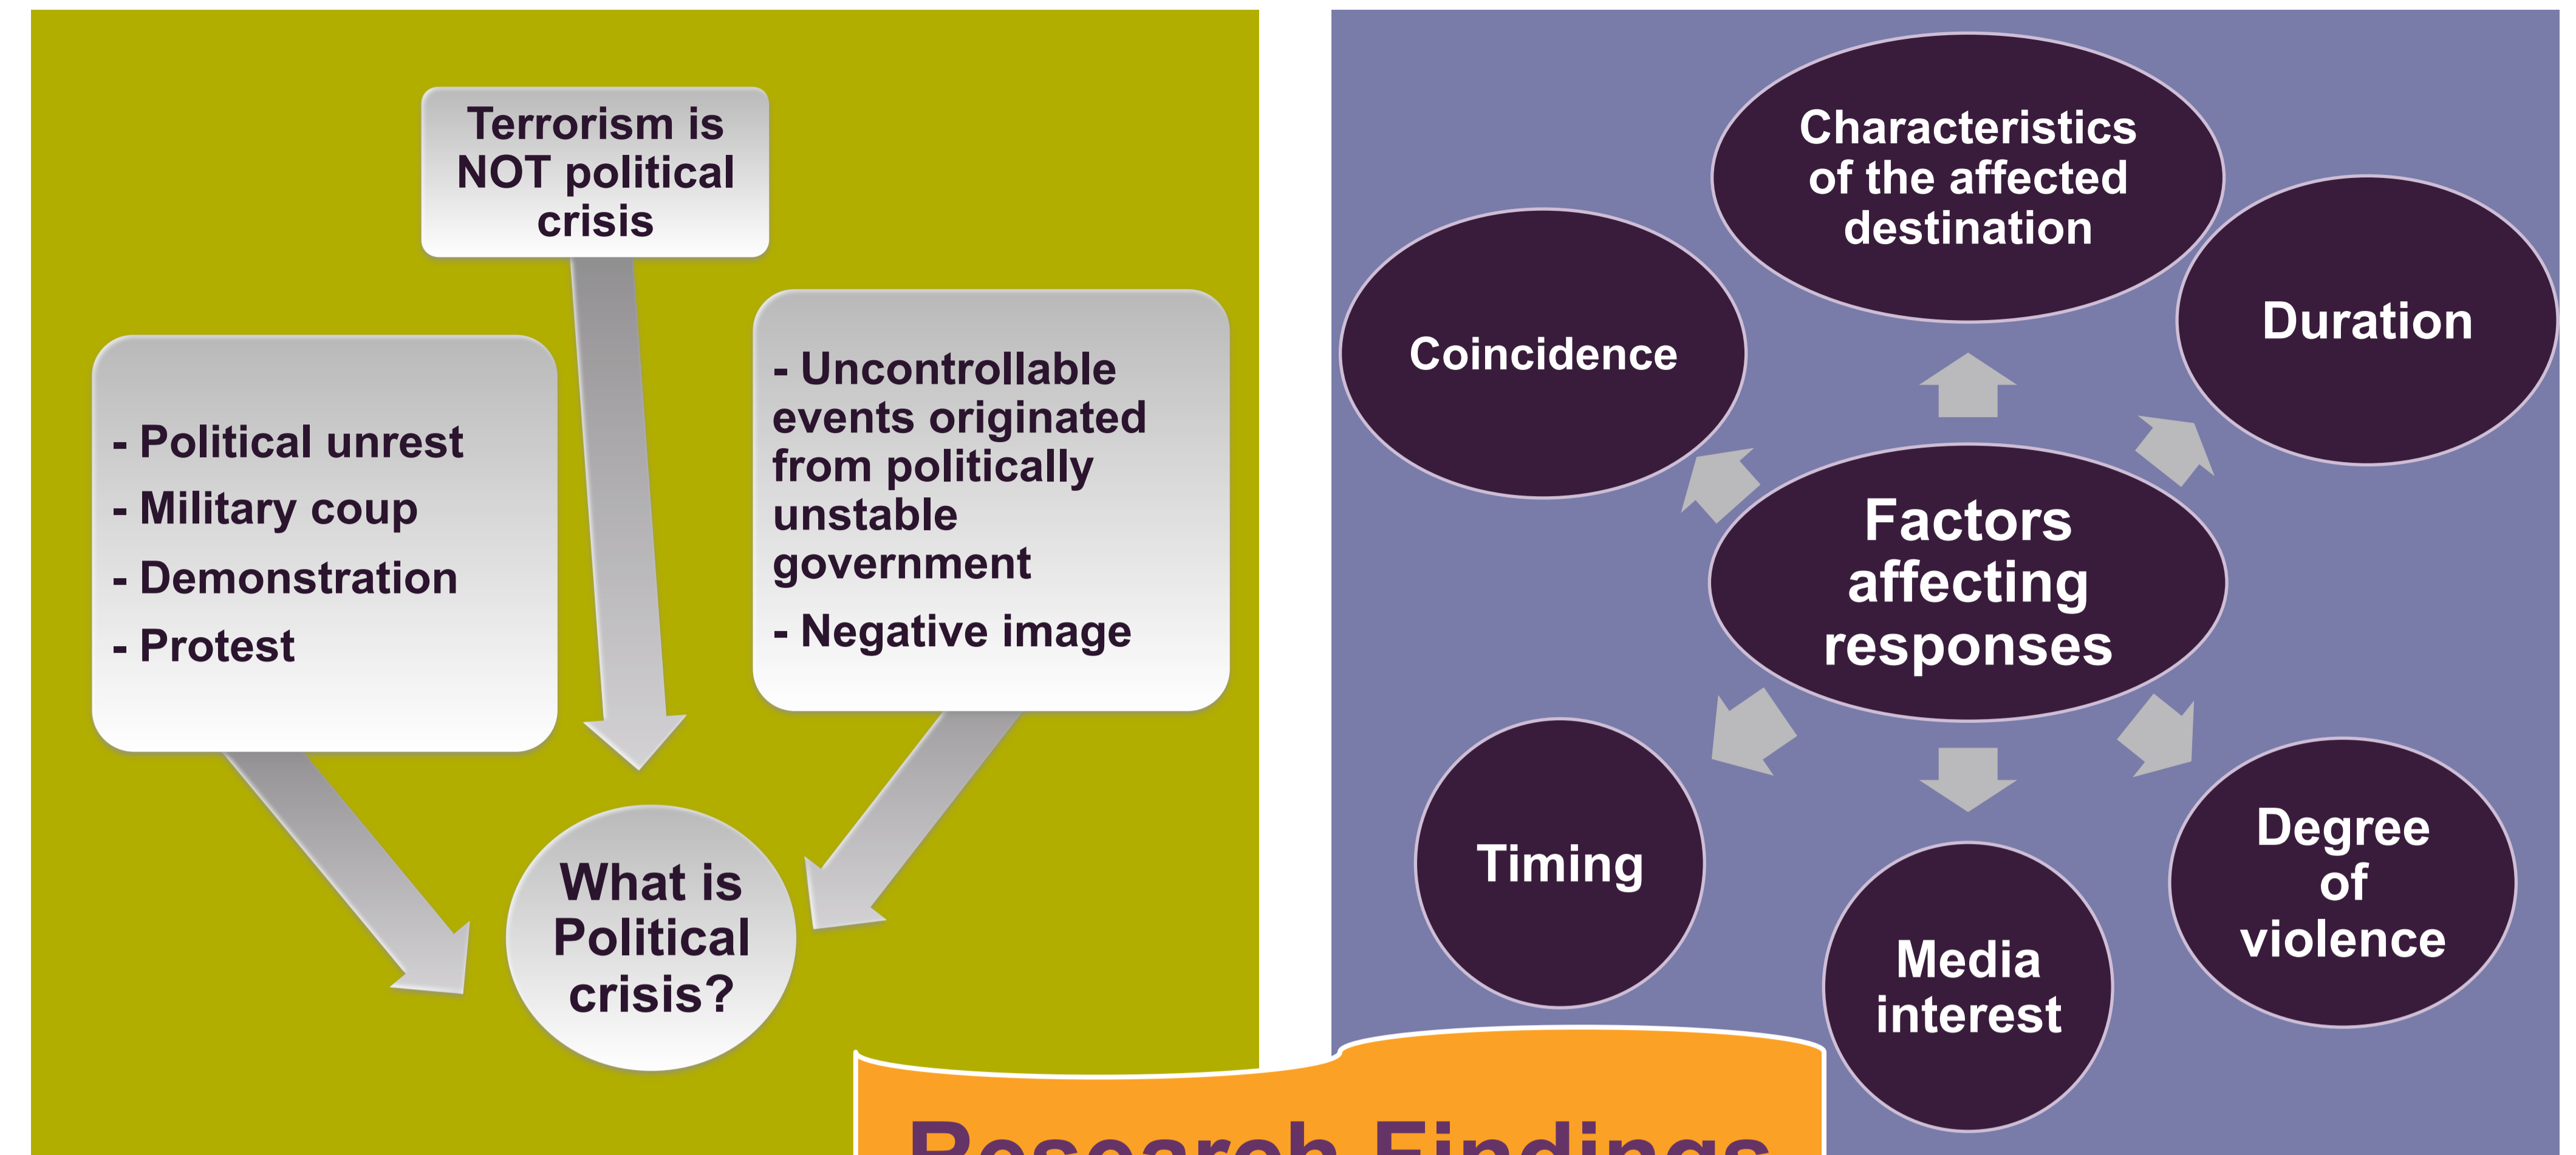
Terrorism is NOT political crisis

- Political unrest
- Military coup
- Demonstration
- Protest

- Uncontrollable events originated from politically unstable government
- Negative image

What is Political crisis?

Characteristics of the affected destination

Coincidence

Duration

Factors affecting responses

Timing

Media interest

Degree of violence

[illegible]